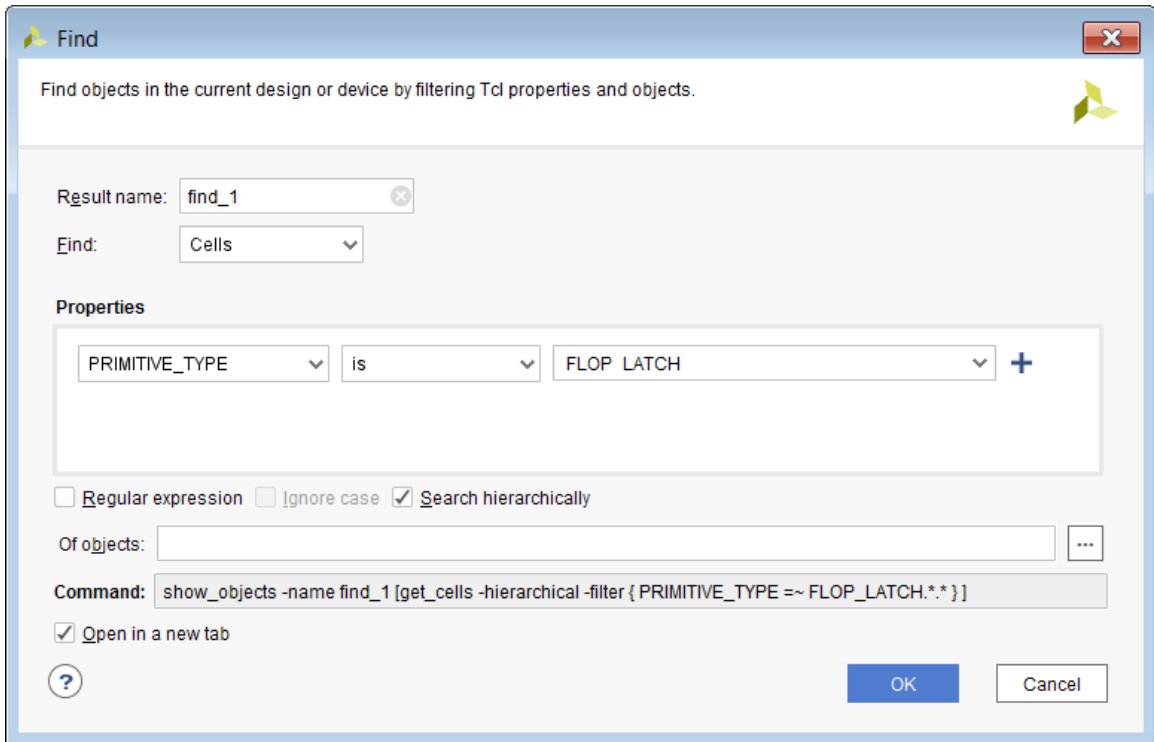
Find

Find objects in the current design or device by filtering Tcl properties and objects.

Result name: find_1

Find: Cells

Properties

PRIMITIVE_TYPE is FLOP LATCH +

Regular expression Ignore case Search hierarchically

Of objects: ...

Command: show_objects -name find_1 [get_cells -hierarchical -filter { PRIMITIVE_TYPE =~ FLOP_LATCH.*.* } ]

Open in a new tab

?

OK Cancel